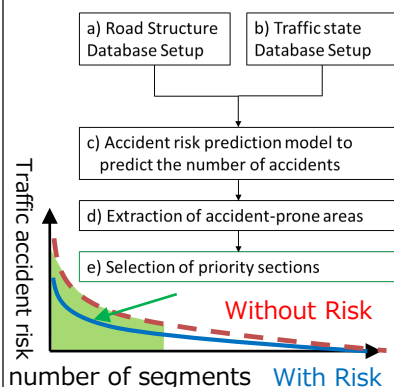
a) Road Structure Database Setup

b) Traffic state Database Setup

c) Accident risk prediction model to predict the number of accidents

d) Extraction of accident-prone areas

e) Selection of priority sections

Traffic accident risk

Without Risk

number of segments

With Risk